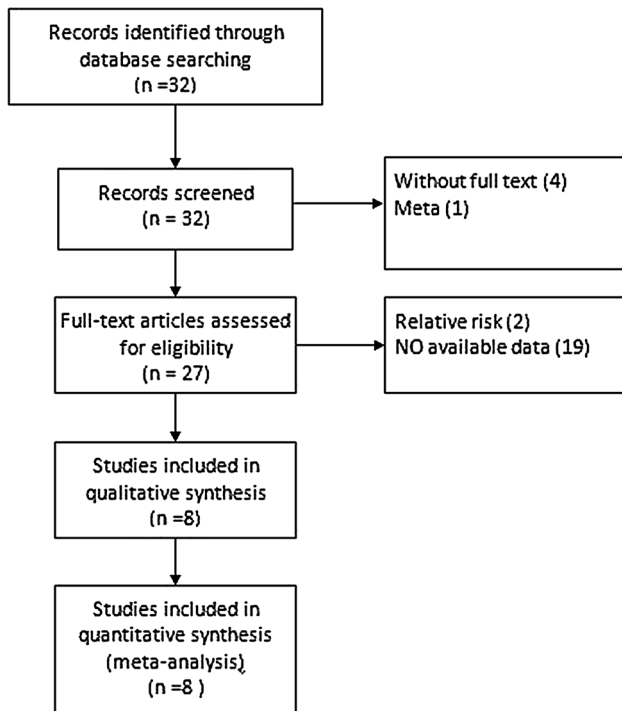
Records identified through database searching
(n =32)

Records screened
(n = 32)

Without full text (4)
Meta (1)

Full-text articles assessed for eligibility
(n = 27)

Relative risk (2)
NO available data (19)

Studies included in qualitative synthesis
(n =8)

Studies included in quantitative synthesis
(meta-analysis)
(n =8 )